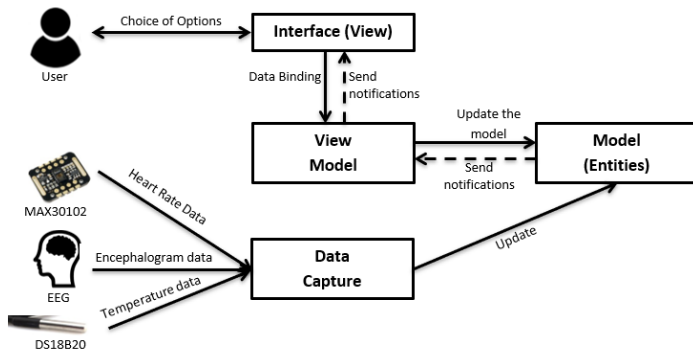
User

Choice of Options

Interface (View)

Data Binding

Send notifications

View Model

Update the model

Send notifications

Model (Entities)

MAX30102

Heart Rate Data

EEG

Encephalogram data

Temperature data

DS18B20

Data Capture

Update